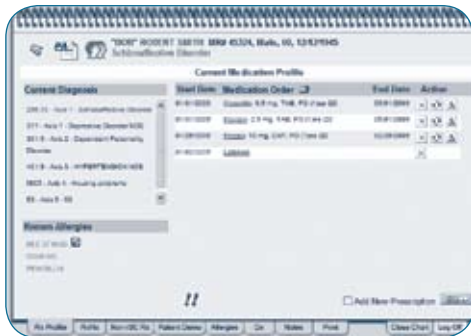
"BOB" ROBERT SMITH MR# 45324, Male, 00, 12/12/1945
Schizoaffective Disorder

Current Medication Profile

Current Diagnosis

295.70 - Axis 1 - Schizoaffective Disorder

311 - Axis 1 - Depressive Disorder NOS

301.6 - Axis 2 - Dependent Personality Disorder

401.9 - Axis 3 - HYPERTENSION NOS

V60.0 - Axis 4 - Housing problems

65 - Axis 5 - 65

Known Allergies

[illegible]

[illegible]

PENICILLIN

| Start Date | Medication Order | End Date | Action |
|---|---|---|---|
| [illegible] | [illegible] 5.0 mg, THE, PO (1 tab QD | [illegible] | |
| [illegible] | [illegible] 2.5 mg, TAB, PO (1 tab QD | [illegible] | |
| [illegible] | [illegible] 10 mg, CAP, PO (1 tab QD | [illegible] | |
| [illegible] | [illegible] | | |

Add New Prescription

Rx Profile | Rx Hx | Non-VBL Rx | Patient Notes | Allergies | Dx | Notes | Print | Close Chart | Log Off